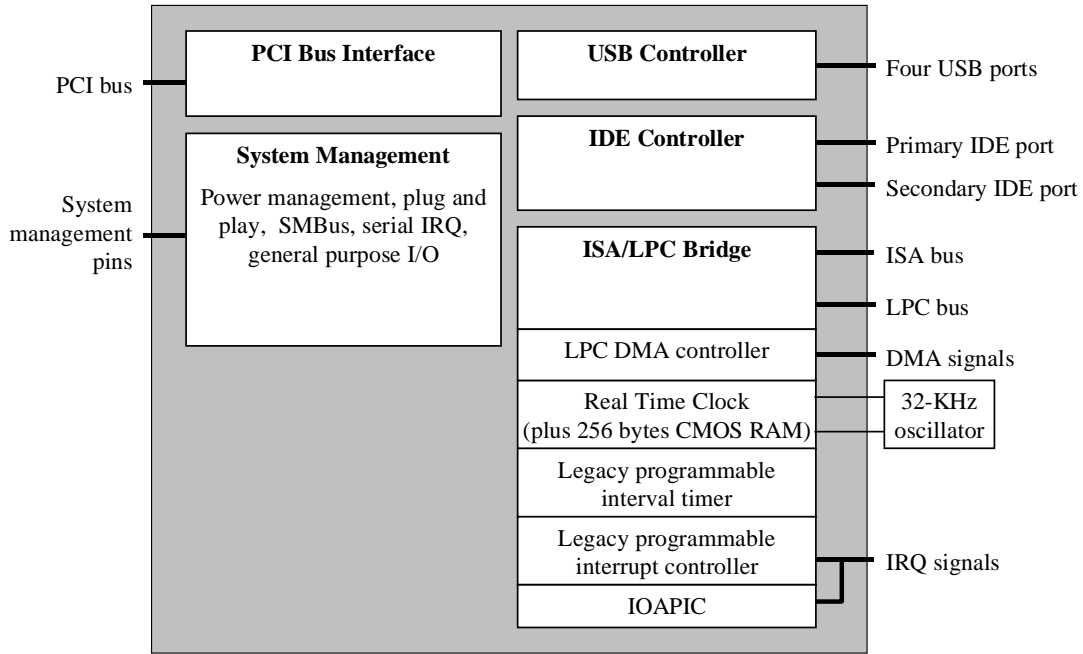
PCI bus

System management pins

PCI Bus Interface

System Management

Power management, plug and play, SMBus, serial IRQ, general purpose I/O

USB Controller

IDE Controller

ISA/LPC Bridge

LPC DMA controller

Real Time Clock (plus 256 bytes CMOS RAM)

Legacy programmable interval timer

Legacy programmable interrupt controller

IOAPIC

Four USB ports

Primary IDE port

Secondary IDE port

ISA bus

LPC bus

DMA signals

32-KHz oscillator

IRQ signals